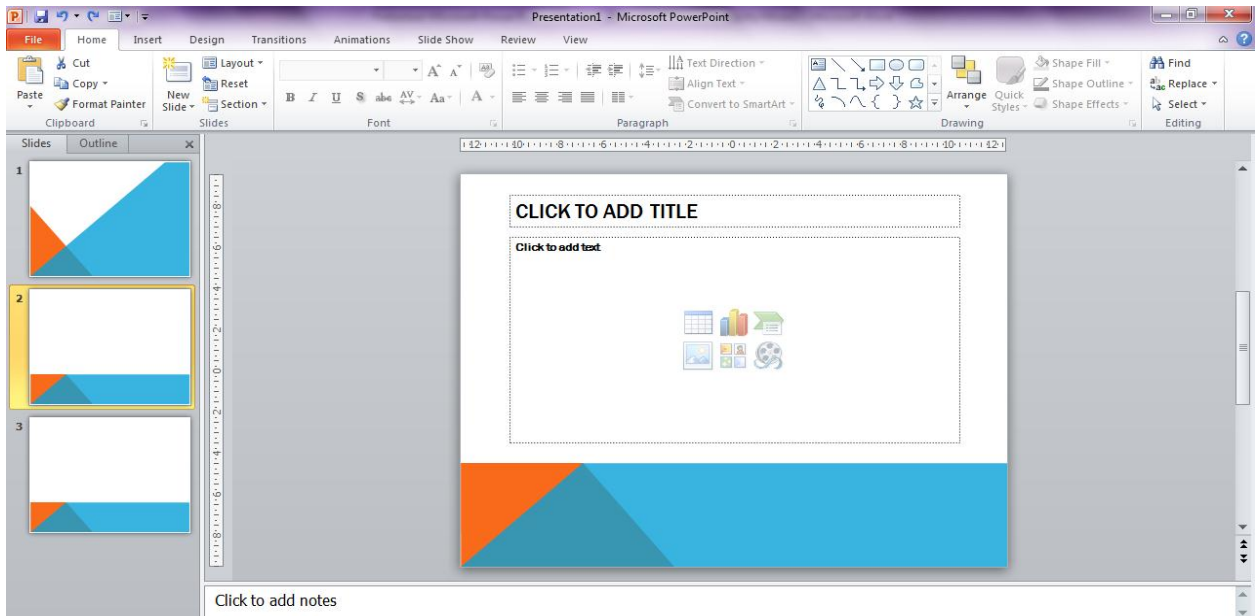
Presentation1 - Microsoft PowerPoint

File Home Insert Design Transitions Animations Slide Show Review View

Cut
Copy
Paste
Format Painter
Clipboard

New Slide
Layout
Reset
Section
Slides

Font

Text Direction
Align Text
Convert to SmartArt
Paragraph

Arrange
Quick Styles
Shape Fill
Shape Outline
Shape Effects
Drawing

Find
Replace
Select
Editing

Slides Outline

1
2
3

CLICK TO ADD TITLE

Click to add text

Click to add notes